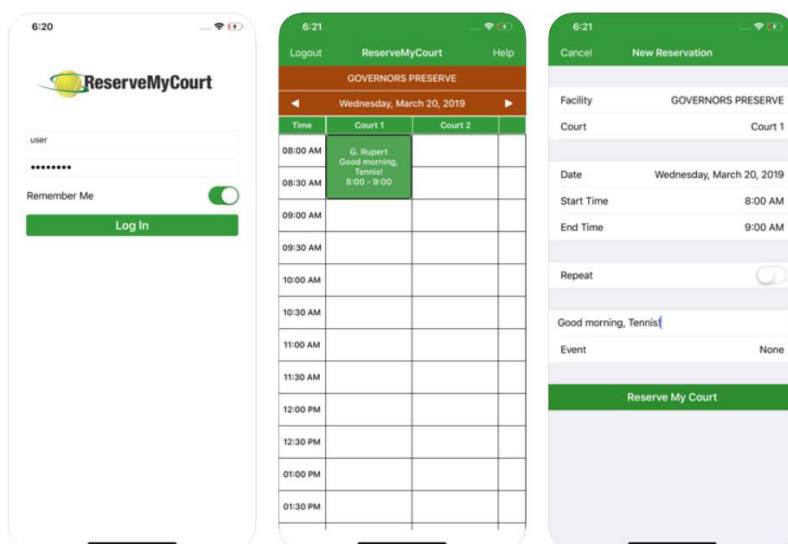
6:20

ReserveMyCourt

user

••••••••

Remember Me

Log In

6:21

Logout ReserveMyCourt Help

GOVERNORS PRESERVE

◄ Wednesday, March 20, 2019 ►

| Time | Court 1 | Court 2 |
|---|---|---|
| 08:00 AM | G. Rupert Good morning, Tennis! 8:00 - 9:00 | |
| 08:30 AM | | |
| 09:00 AM | | |
| 09:30 AM | | |
| 10:00 AM | | |
| 10:30 AM | | |
| 11:00 AM | | |
| 11:30 AM | | |
| 12:00 PM | | |
| 12:30 PM | | |
| 01:00 PM | | |
| 01:30 PM | | |

6:21

Cancel New Reservation

Facility GOVERNORS PRESERVE

Court Court 1

Date Wednesday, March 20, 2019

Start Time 8:00 AM

End Time 9:00 AM

Repeat

Good morning, Tennis!

Event None

Reserve My Court